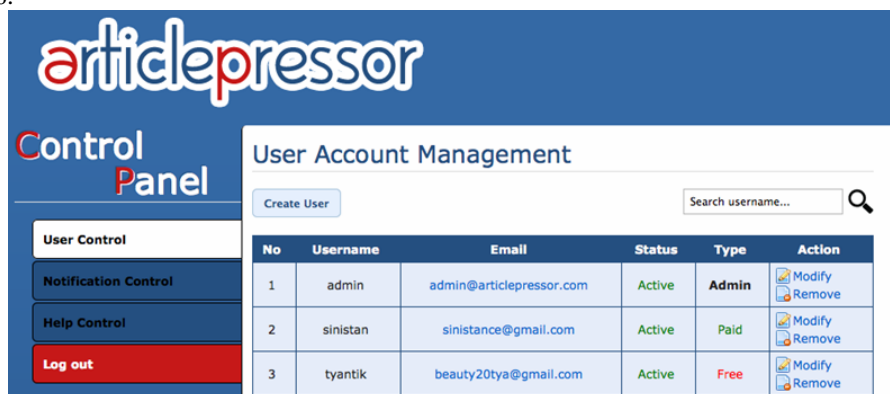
articlepressor

Control Panel

User Control

Notification Control

Help Control

Log out

User Account Management

Create User

Search username...

| No | Username | Email | Status | Type | Action |
|---|---|---|---|---|---|
| 1 | admin | admin@articlepressor.com | Active | Admin | Modify Remove |
| 2 | sinistan | sinistance@gmail.com | Active | Paid | Modify Remove |
| 3 | tyantik | beauty20tya@gmail.com | Active | Free | Modify Remove |